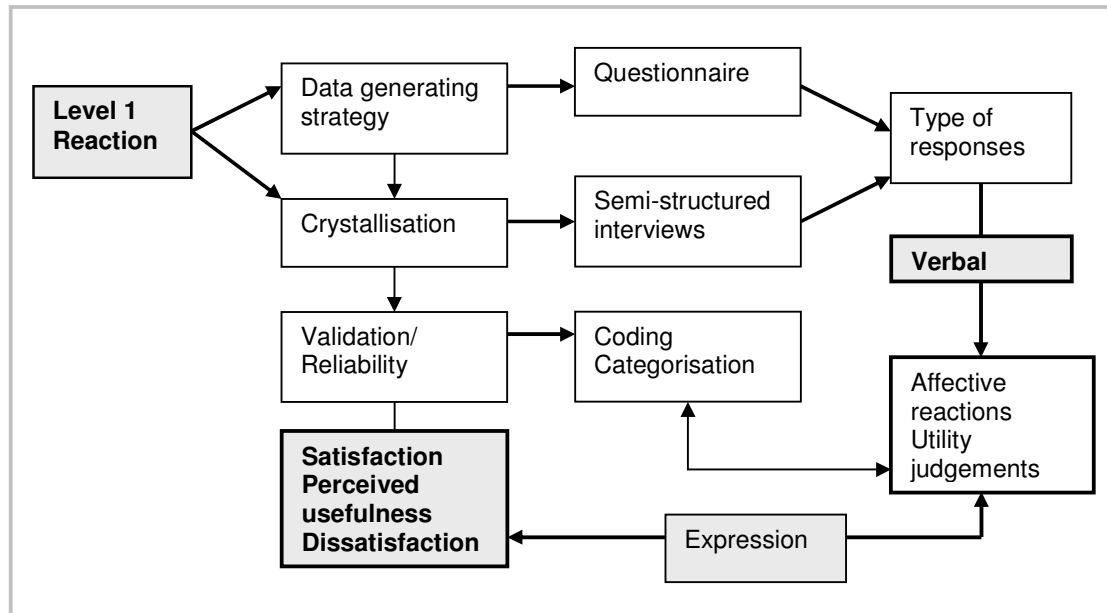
Level 1 Reaction

Data generating strategy

Questionnaire

Type of responses

Crystallisation

Semi-structured interviews

Verbal

Validation/ Reliability

Coding Categorisation

Affective reactions Utility judgements

Satisfaction Perceived usefulness Dissatisfaction

Expression